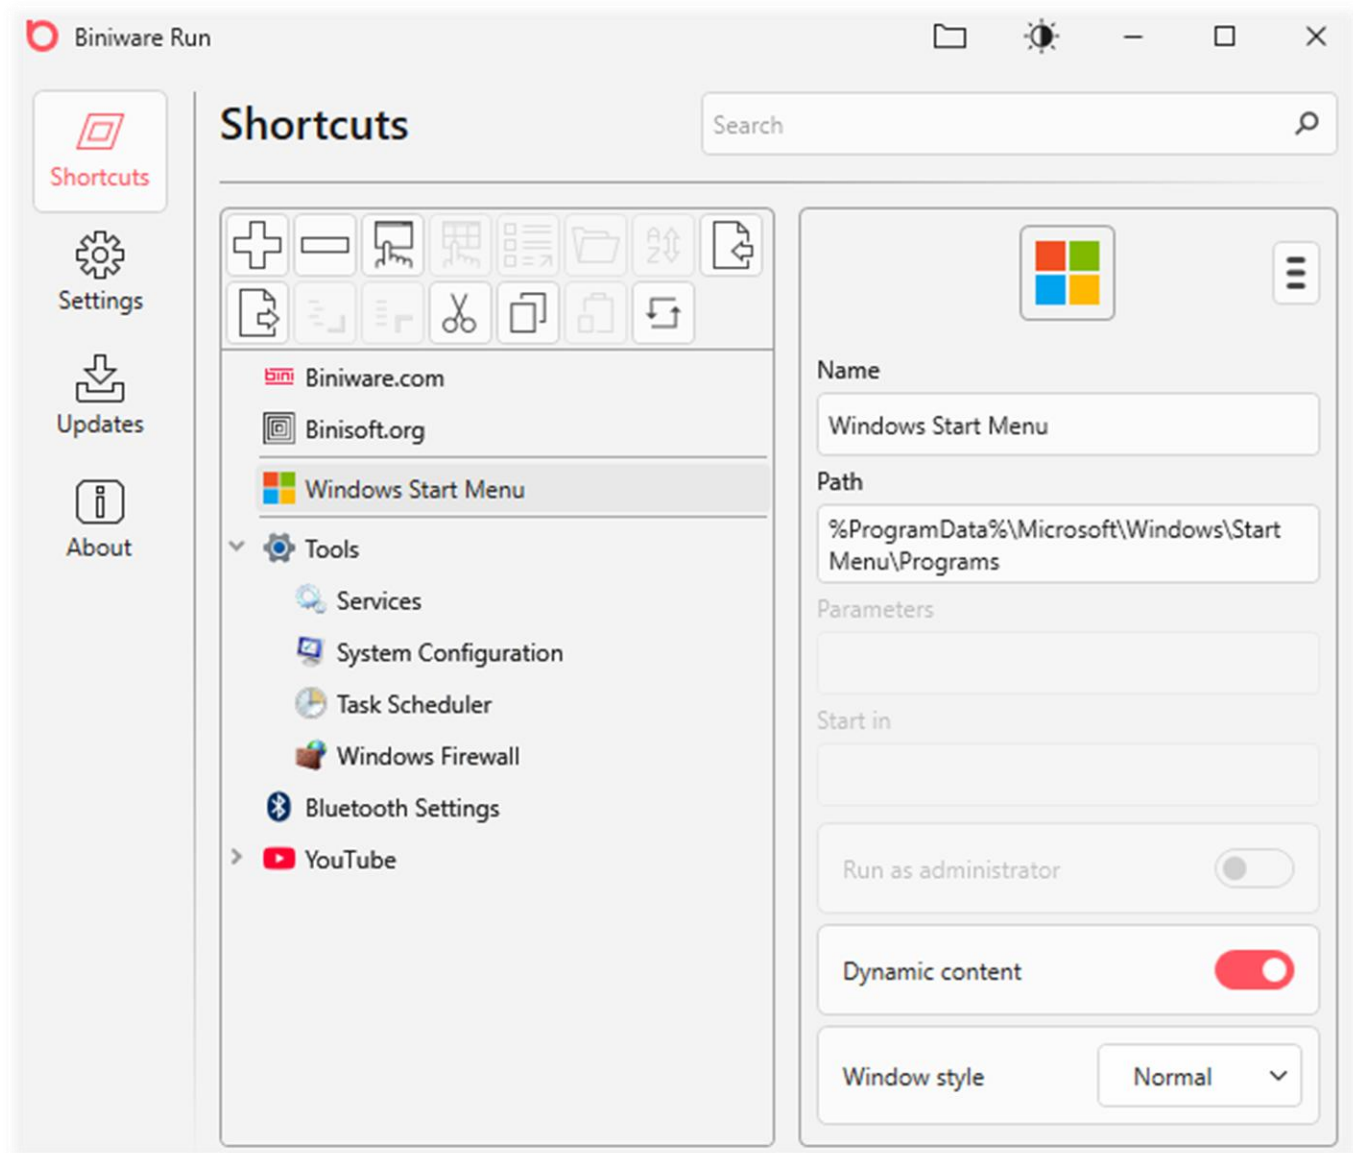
Biniware Run

Shortcuts

Settings

Updates

About

Shortcuts

Search

bini Biniware.com

Binisoft.org

Windows Start Menu

Tools

Services

System Configuration

Task Scheduler

Windows Firewall

Bluetooth Settings

YouTube

Name

Windows Start Menu

Path

%ProgramData%\Microsoft\Windows\Start Menu\Programs

Parameters

Start in

Run as administrator

Dynamic content

Window style

Normal